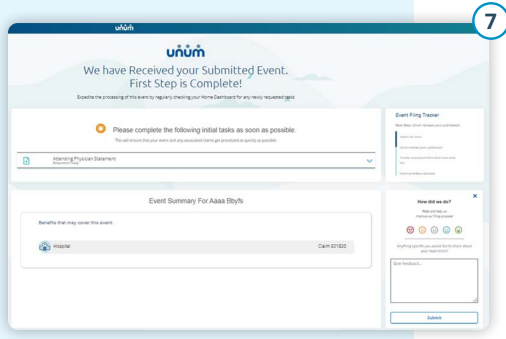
7

unum

unum

We have Received your Submitted Event. First Step is Complete!

Expedite the processing of this event by regularly checking your Home Dashboard for any newly requested tasks

Please complete the following initial tasks as soon as possible.

This will ensure that your event and any associated claims get processed as quickly as possible.

Attending Physician Statement
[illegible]

Event Filing Tracker

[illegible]

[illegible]

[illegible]

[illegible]

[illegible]

Event Summary For Aaaa Bbyfs

Benefits that may cover this event:

Hospital

Claim 521520

How did we do?

Rate and help us improve our filing process!

Anything specific you would like to share about your experience?

Your feedback...

Submit